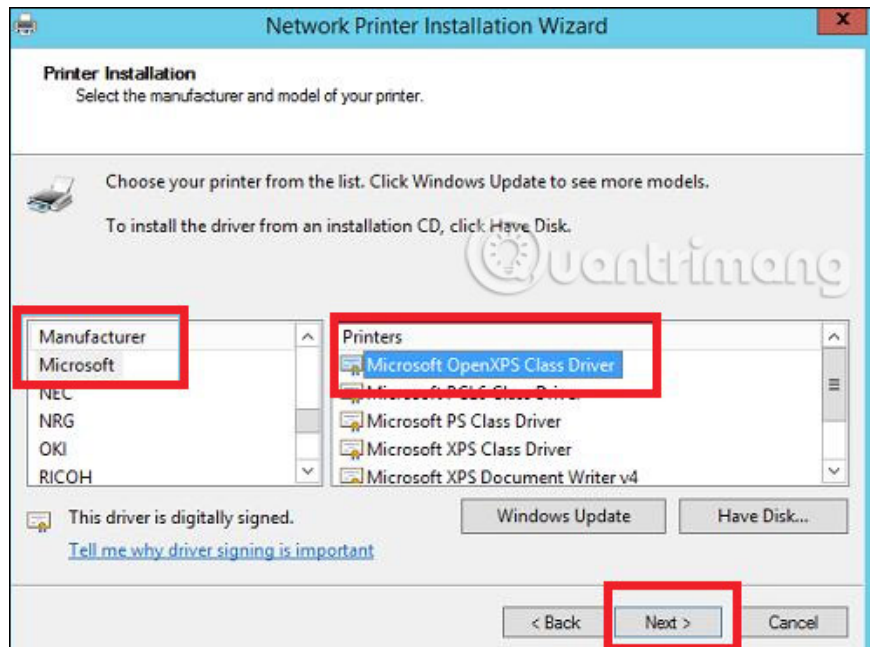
Network Printer Installation Wizard

Printer Installation
Select the manufacturer and model of your printer.

Choose your printer from the list. Click Windows Update to see more models.

To install the driver from an installation CD, click Have Disk.

Quantrimang

| Manufacturer |
|---|
| Microsoft |
| NEC |
| NRG |
| OKI |
| RICOH |

| Printers |
|---|
| Microsoft OpenXPS Class Driver |
| Microsoft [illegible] Class Driver |
| Microsoft PS Class Driver |
| Microsoft XPS Class Driver |
| Microsoft XPS Document Writer v4 |

This driver is digitally signed.
Tell me why driver signing is important

Windows Update
Have Disk...

< Back
Next >
Cancel